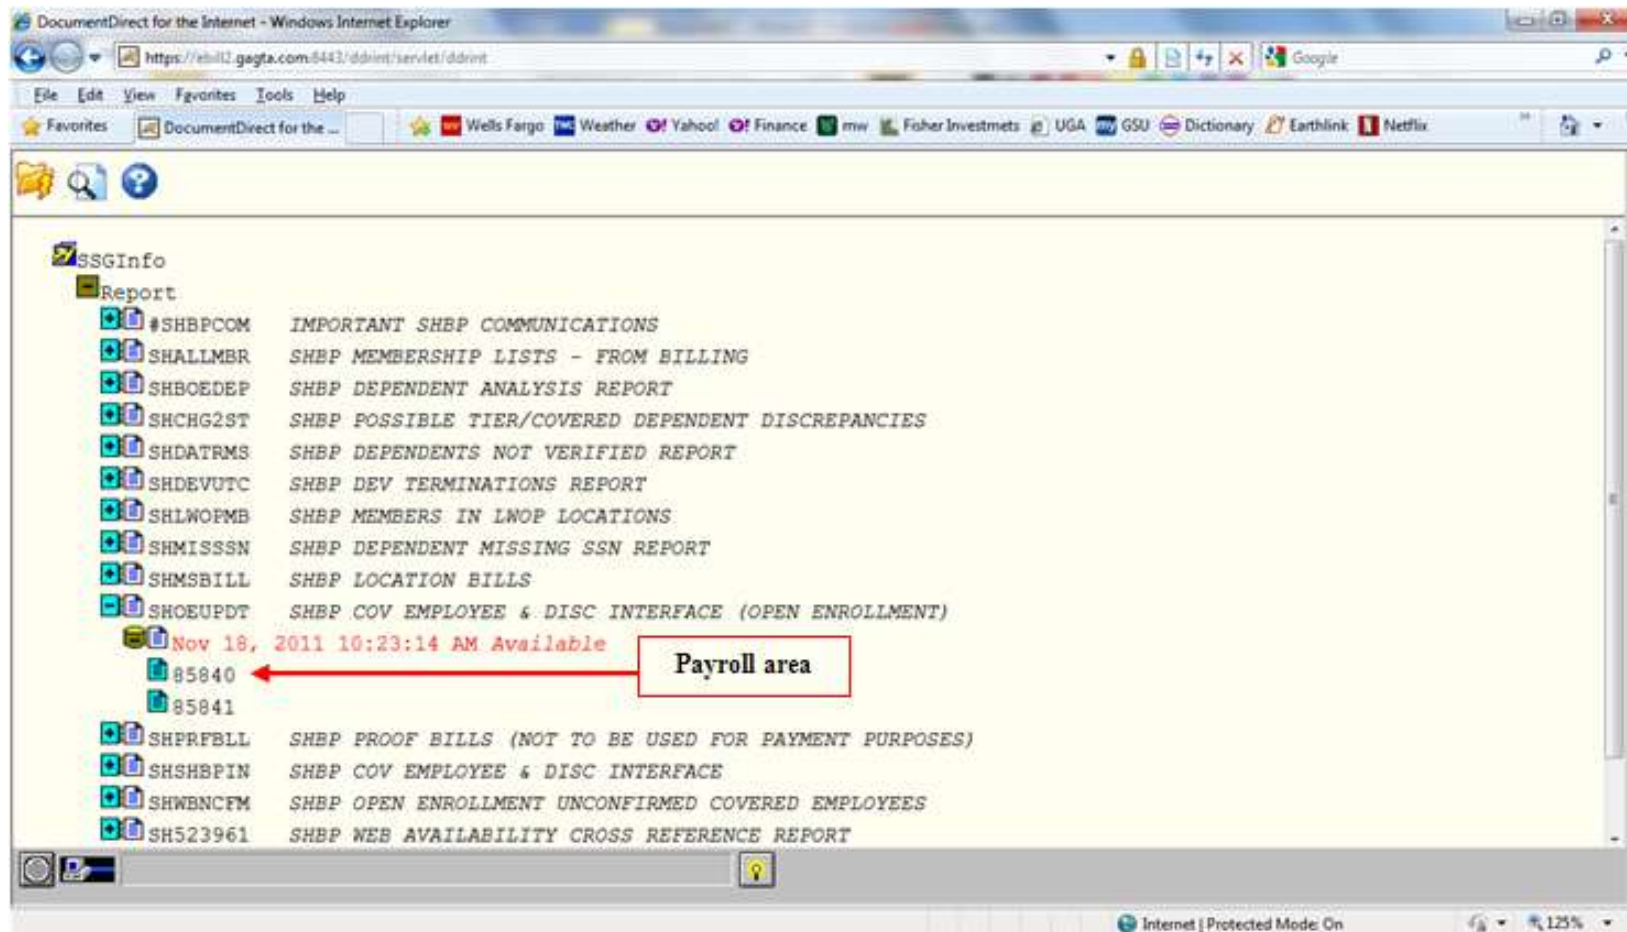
DocumentDirect for the Internet - Windows Internet Explorer

https://ebill2.gagta.com:8443/ddrint/servlet/ddrint

Google

File Edit View Favorites Tools Help

Favorites DocumentDirect for the ...

Wells Fargo Weather Yahoo! Finance mw Fisher Investmets UGA GSU Dictionary Earthlink Netflix

SSGInfo
Report
#SHBPCOM IMPORTANT SHBP COMMUNICATIONS
SHALLMBR SHBP MEMBERSHIP LISTS - FROM BILLING
SHBOEDEP SHBP DEPENDENT ANALYSIS REPORT
SHCHG2ST SHBP POSSIBLE TIER/COVERED DEPENDENT DISCREPANCIES
SHDATRMS SHBP DEPENDENTS NOT VERIFIED REPORT
SHDEVUTC SHBP DEV TERMINATIONS REPORT
SHLWOPMB SHBP MEMBERS IN LWOP LOCATIONS
SHMISSSN SHBP DEPENDENT MISSING SSN REPORT
SHMSBILL SHBP LOCATION BILLS
SHOEUPDT SHBP COV EMPLOYEE & DISC INTERFACE (OPEN ENROLLMENT)
Nov 18, 2011 10:23:14 AM Available
85840
85841
Payroll area
SHPRFBLL SHBP PROOF BILLS (NOT TO BE USED FOR PAYMENT PURPOSES)
SHSHBPIN SHBP COV EMPLOYEE & DISC INTERFACE
SHWBNCFM SHBP OPEN ENROLLMENT UNCONFIRMED COVERED EMPLOYEES
SH523961 SHBP WEB AVAILABILITY CROSS REFERENCE REPORT

Internet | Protected Mode: On
125%